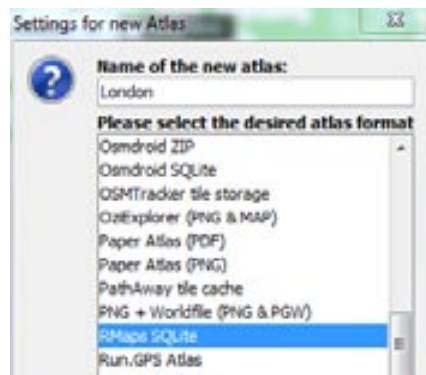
Settings for new Atlas

Name of the new atlas:

London

Please select the desired atlas format

Osmdroid ZIP
Osmdroid SQLite
OSMTracker tile storage
OziExplorer (PNG & MAP)
Paper Atlas (PDF)
Paper Atlas (PNG)
PathAway tile cache
PNG + Worldfile (PNG & PGW)
RMaps SQLite
Run.GPS Atlas